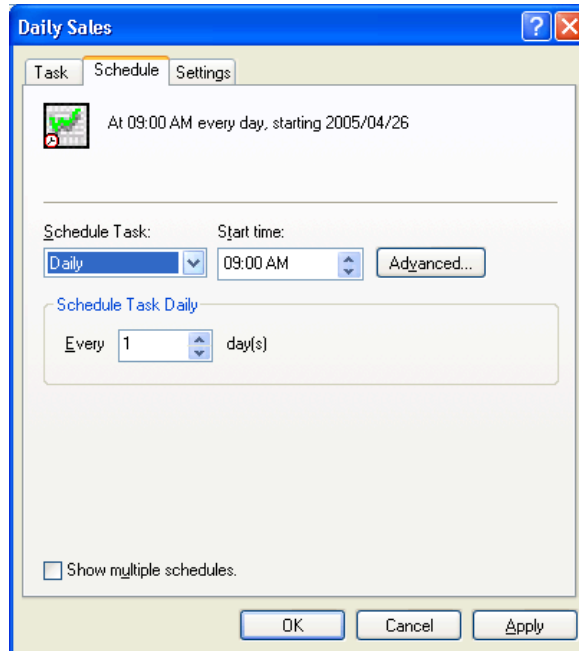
Daily Sales

?

X

Task

Schedule

Settings

At 09:00 AM every day, starting 2005/04/26

Schedule Task:

Start time:

Daily

09:00 AM

Advanced...

Schedule Task Daily

Every

1

day(s)

Show multiple schedules.

OK

Cancel

Apply